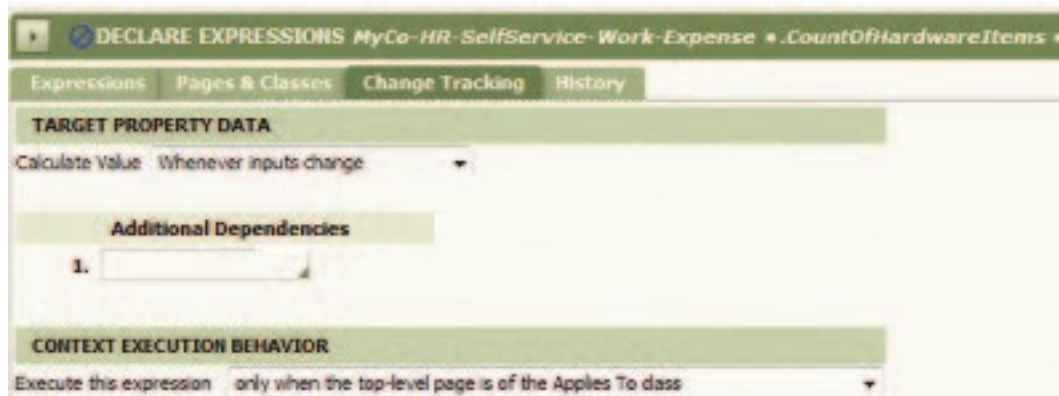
DECLARE EXPRESSIONS MyCo-HR-SelfService-Work-Expense • .CountOfHardwareItems •

Expressions | Pages & Classes | Change Tracking | History

TARGET PROPERTY DATA

Calculate Value Whenever inputs change

Additional Dependencies

1.

CONTEXT EXECUTION BEHAVIOR

Execute this expression only when the top-level page is of the Applies To class